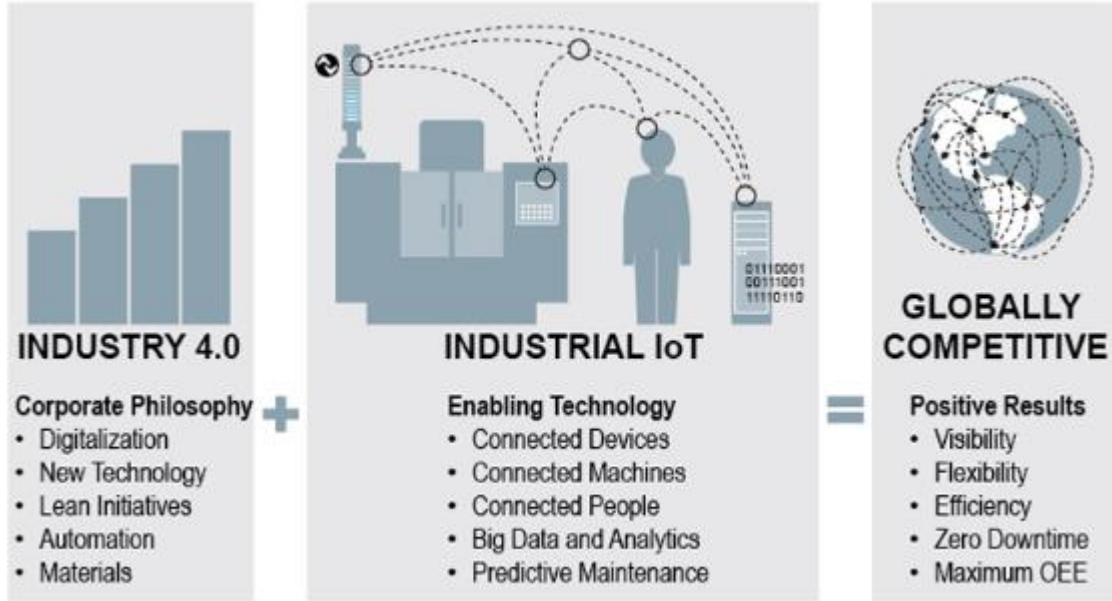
INDUSTRY 4.0

Corporate Philosophy
- Digitalization
- New Technology
- Lean Initiatives
- Automation
- Materials

+

01110001
00111001
11110110

INDUSTRIAL IoT

Enabling Technology
- Connected Devices
- Connected Machines
- Connected People
- Big Data and Analytics
- Predictive Maintenance

=

GLOBALLY COMPETITIVE

Positive Results
- Visibility
- Flexibility
- Efficiency
- Zero Downtime
- Maximum OEE